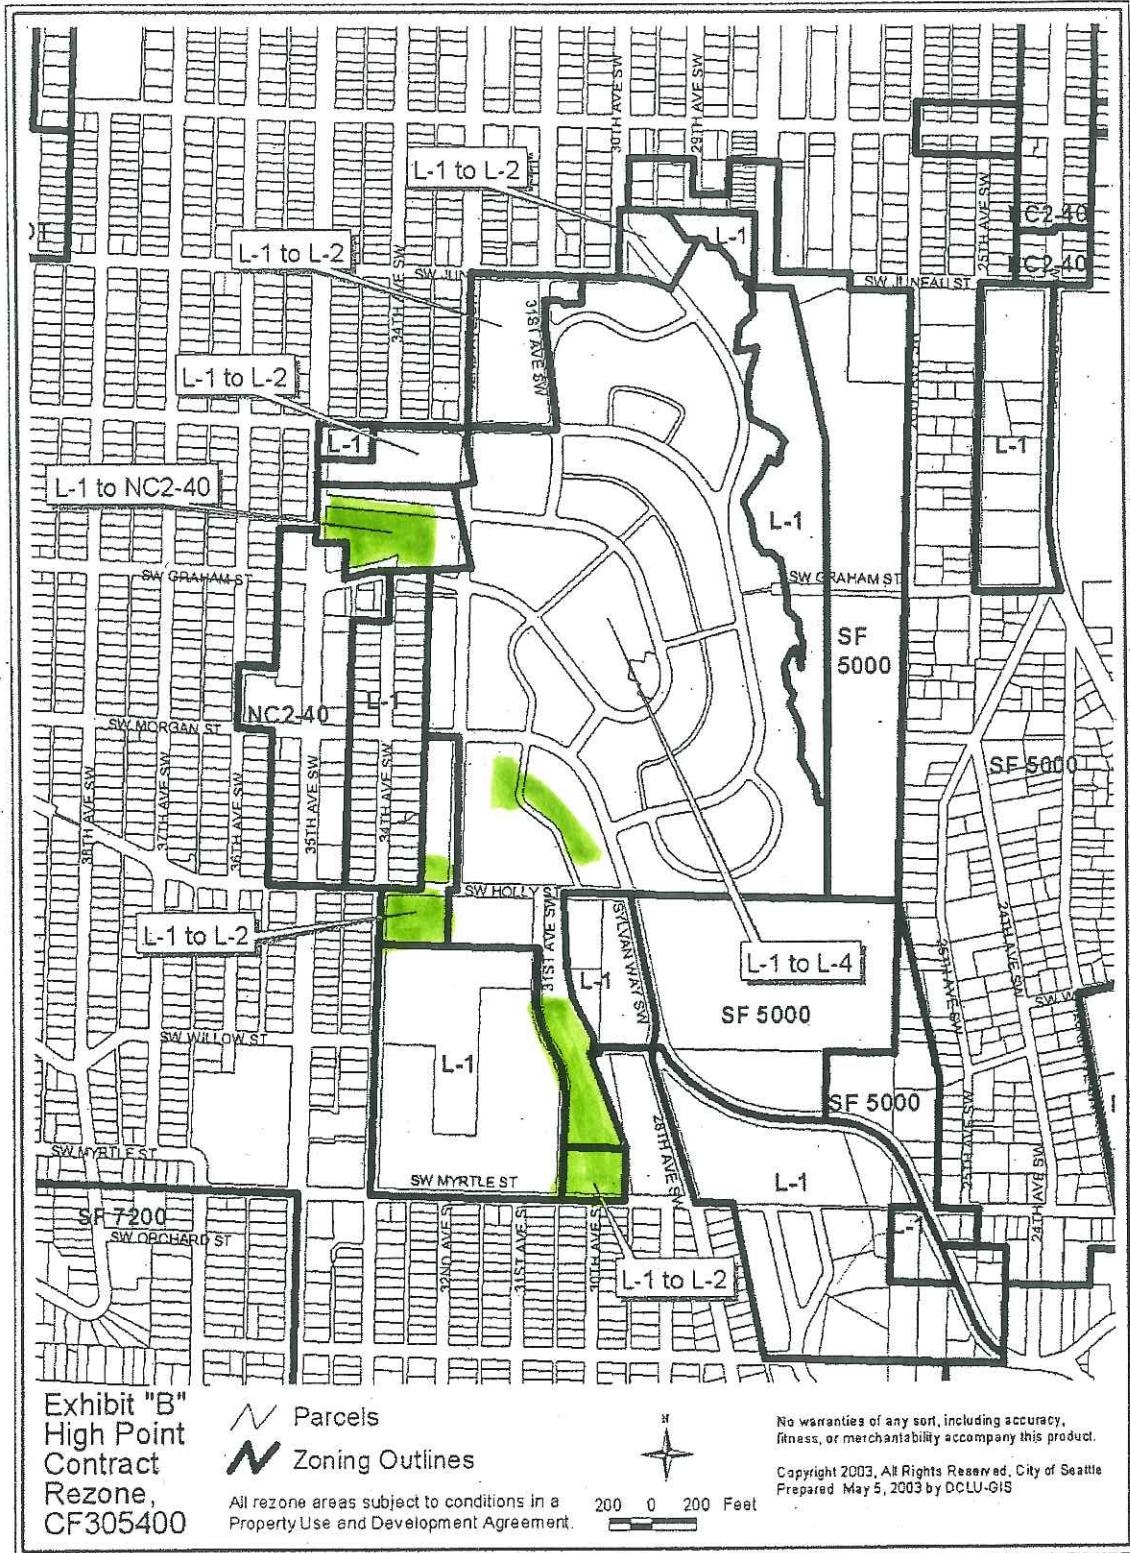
30TH AVE SW
29TH AVE SW
L-1 to L-2
L-1
NC2-40
NC2-40
25TH AVE SW
L-1 to L-2
SW JUNEAU ST
34TH AVE SW
31ST AVE SW
L-1 to L-2
L-1
L-1
L-1 to NC2-40
L-1
SW GRAHAM ST
SW GRAHAM ST
SF 5000
NC2-40
L-1
SW MORGAN ST
SF 5000
38TH AVE SW
37TH AVE SW
36TH AVE SW
35TH AVE SW
34TH AVE SW
SW HOLLY ST
31ST AVE SW
SYLVAN WAY SW
L-1 to L-2
L-1 to L-4
24TH AVE SW
26TH AVE SW
L-1
SF 5000
SW WILLOW ST
L-1
28TH AVE SW
SF 5000
SW MYRTLE ST
SW MYRTLE ST
L-1
SF 7200
SW ORCHARD ST
32ND AVE SW
31ST AVE SW
30TH AVE SW
L-1
L-1 to L-2

Exhibit "B"
High Point
Contract
Rezone,
CF305400

Parcels
Zoning Outlines

All rezone areas subject to conditions in a Property Use and Development Agreement.

N
200 0 200 Feet

No warranties of any sort, including accuracy, fitness, or merchantability accompany this product.

Copyright 2003, All Rights Reserved, City of Seattle
Prepared May 5, 2003 by DCLU-GIS